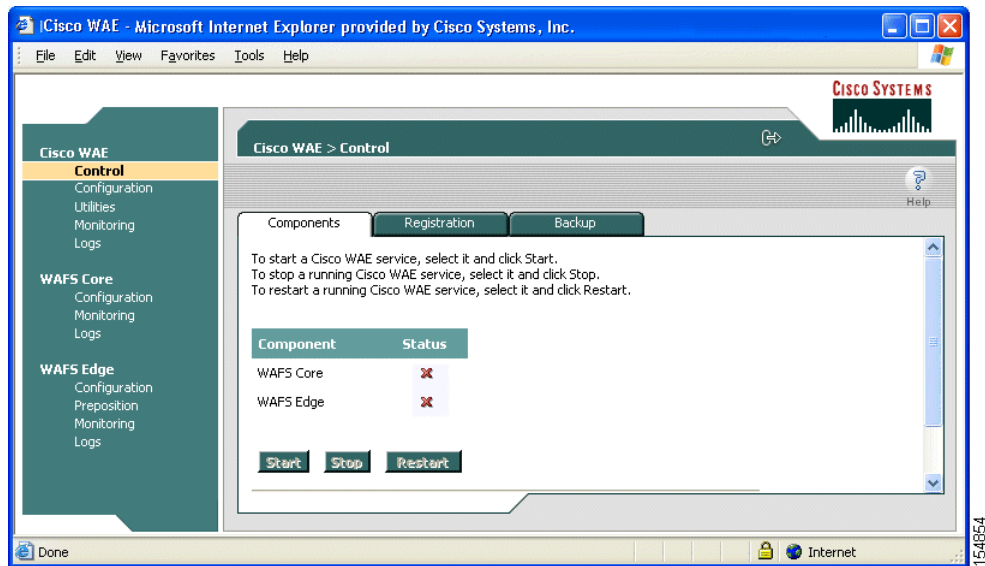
Cisco WAE - Microsoft Internet Explorer provided by Cisco Systems, Inc.

File Edit View Favorites Tools Help

CISCO SYSTEMS

Cisco WAE
Control
Configuration
Utilities
Monitoring
Logs

WAFS Core
Configuration
Monitoring
Logs

WAFS Edge
Configuration
Preposition
Monitoring
Logs

Cisco WAE > Control

Help

Components | Registration | Backup

To start a Cisco WAE service, select it and click Start.
To stop a running Cisco WAE service, select it and click Stop.
To restart a running Cisco WAE service, select it and click Restart.

| Component | Status |
|---|---|
| WAFS Core | ✗ |
| WAFS Edge | ✗ |

Start Stop Restart

Done

Internet

154854